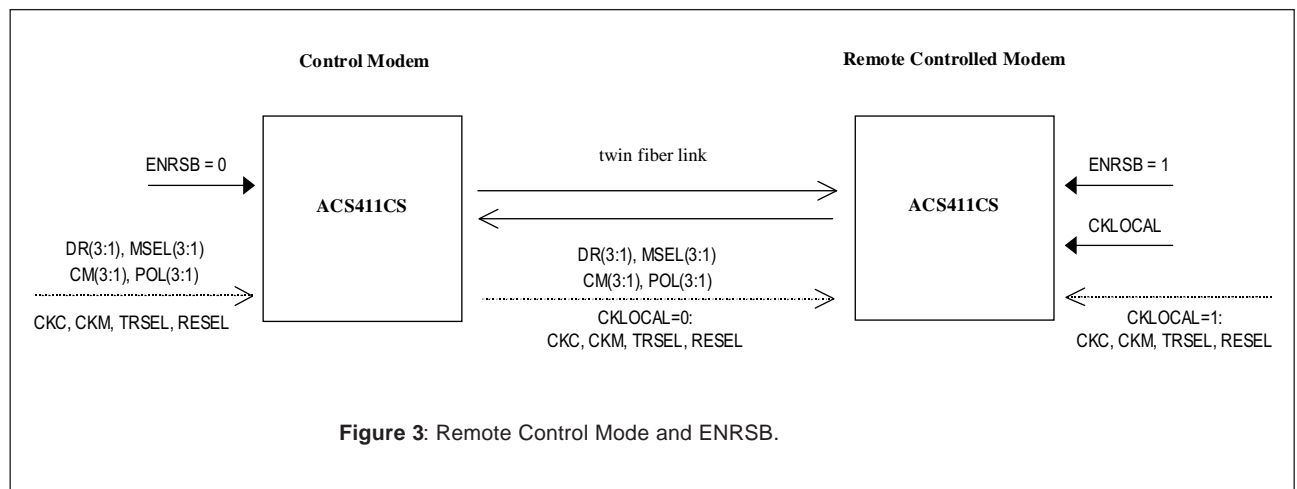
Control Modem

Remote Controlled Modem

ENRSB = 0

ACS411CS

twin fiber link

ACS411CS

ENRSB = 1

CKLOCAL

DR(3:1), MSEL(3:1)
CM(3:1), POL(3:1)

CKC, CKM, TRSEL, RESEL

DR(3:1), MSEL(3:1)
CM(3:1), POL(3:1)

CKLOCAL=0:
CKC, CKM, TRSEL, RESEL

CKLOCAL=1:
CKC, CKM, TRSEL, RESEL

**Figure 3**: Remote Control Mode and ENRSB.